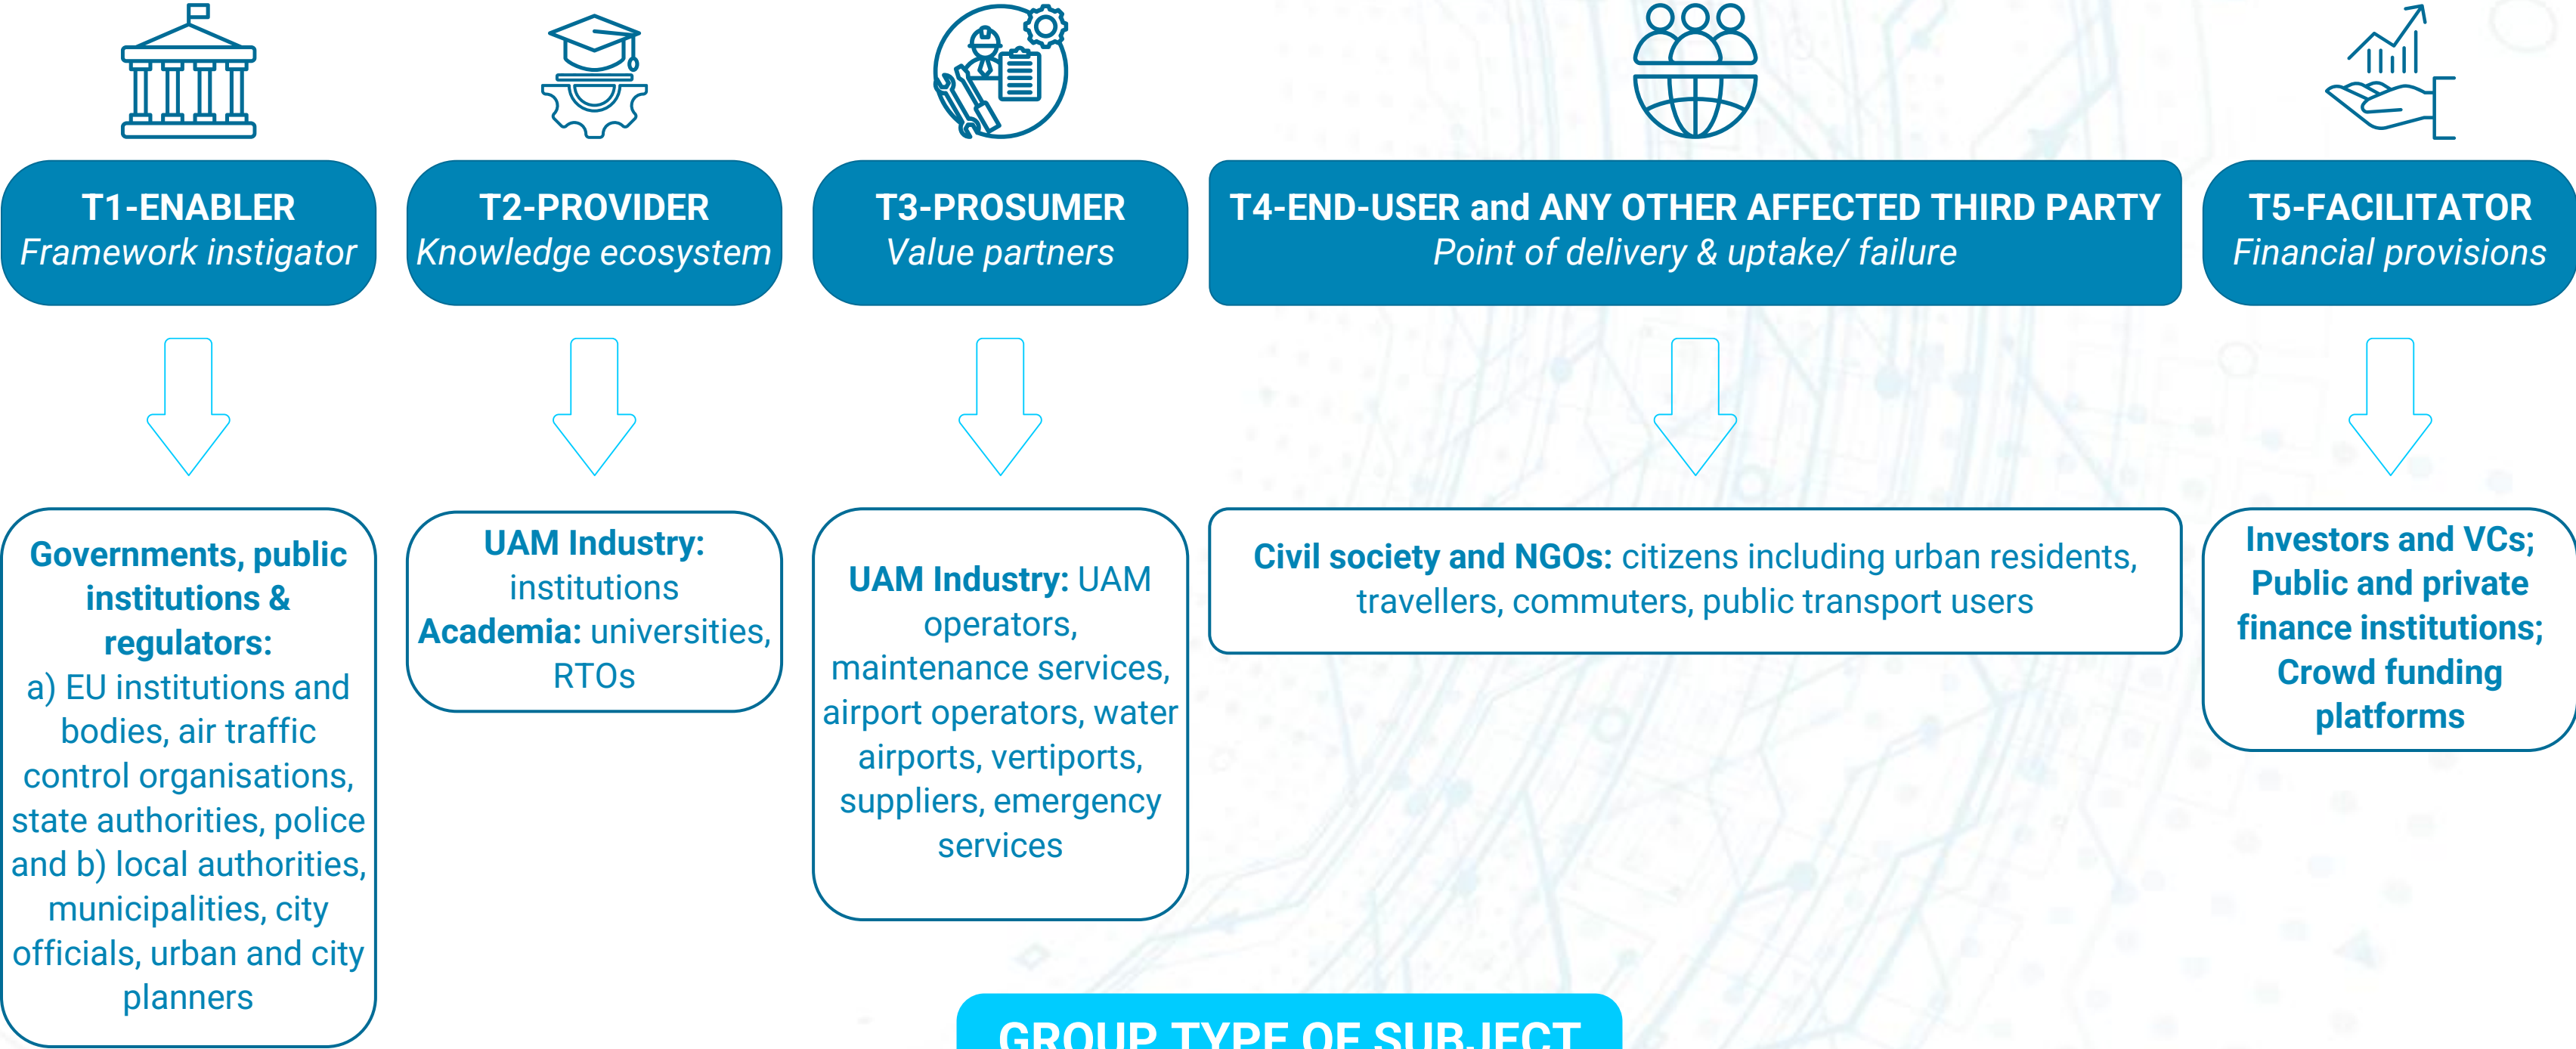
T1-ENABLER
Framework instigator

T2-PROVIDER
Knowledge ecosystem

T3-PROSUMER
Value partners

T4-END-USER and ANY OTHER AFFECTED THIRD PARTY
Point of delivery & uptake/ failure

T5-FACILITATOR
Financial provisions

Governments, public institutions & regulators: a) EU institutions and bodies, air traffic control organisations, state authorities, police and b) local authorities, municipalities, city officials, urban and city planners

UAM Industry: institutions
Academia: universities, RTOs

UAM Industry: UAM operators, maintenance services, airport operators, water airports, vertiports, suppliers, emergency services

Civil society and NGOs: citizens including urban residents, travellers, commuters, public transport users

Investors and VCs; Public and private finance institutions; Crowd funding platforms

GROUP TYPE OF SUBJECT